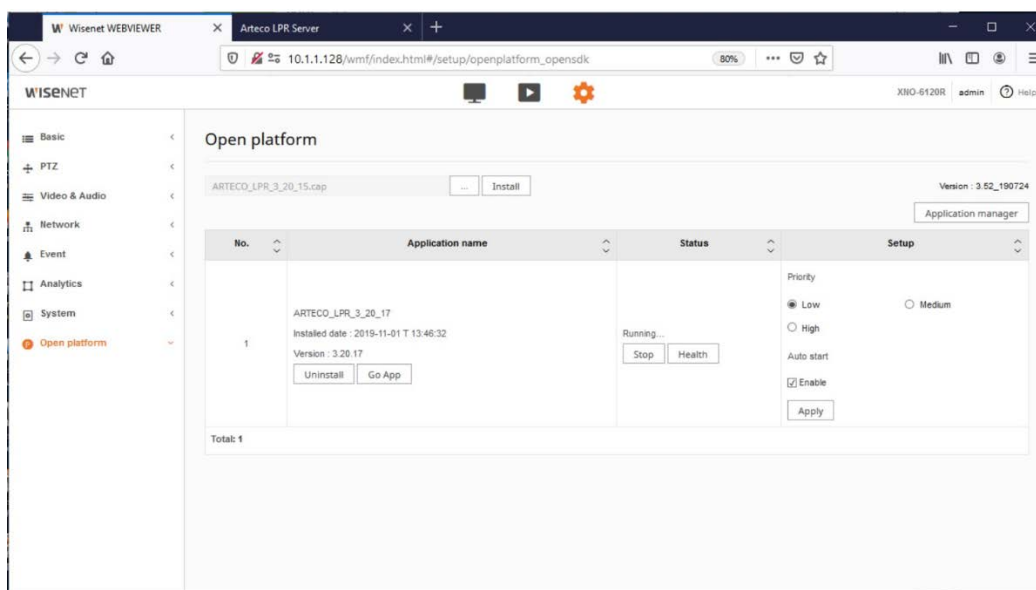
W Wisenet WEBVIEWER ×
Arteco LPR Server × +

10.1.1.128/wmf/index.html#/setup/openplatform_opensdk
80%

WISENET
XNO-6120R admin Help

Basic
PTZ
Video & Audio
Network
Event
Analytics
System
Open platform

Open platform

ARTECO_LPR_3_20_15.cap ... Install

Version : 3.52_190724

Application manager

| No. | Application name | Status | Setup |
|---|---|---|---|
| 1 | ARTECO_LPR_3_20_17<br>Installed date : 2019-11-01 T 13:46:32<br>Version : 3.20.17<br>Uninstall Go App | Running...<br>Stop Health | Priority<br>Low Medium<br>High<br>Auto start<br>Enable<br>Apply |

Total: 1